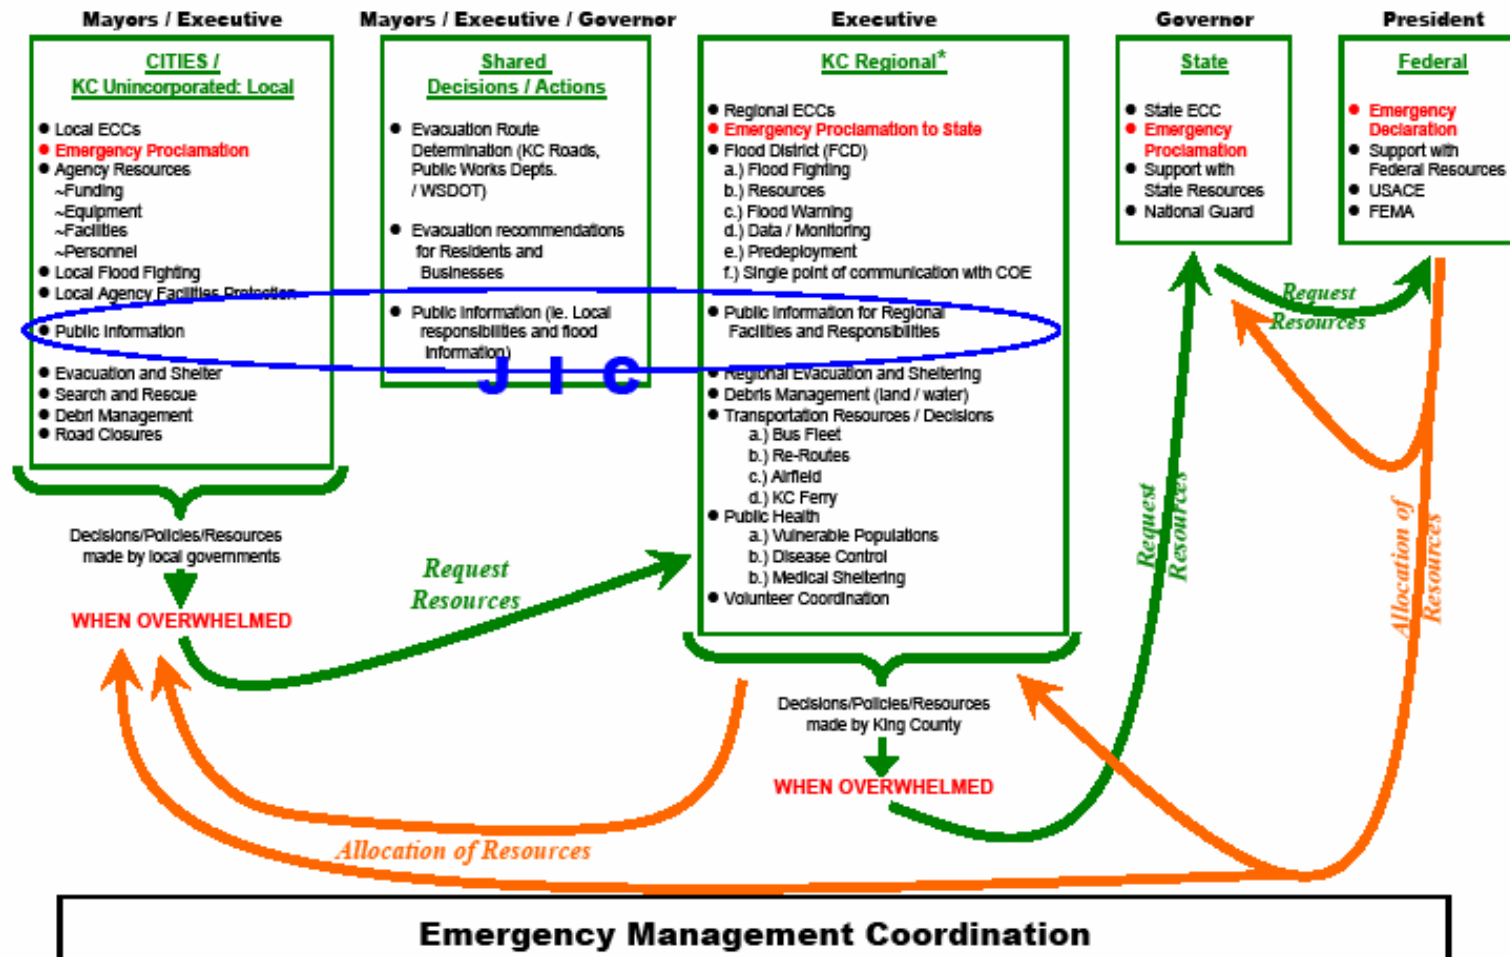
Mayors / Executive

CITIES /
KC Unincorporated: Local

- Local ECCs
- Emergency Proclamation
- Agency Resources
~Funding
~Equipment
~Facilities
~Personnel
- Local Flood Fighting
- Local Agency Facilities Protection
- Public Information
- Evacuation and Shelter
- Search and Rescue
- Debri Management
- Road Closures

Decisions/Policies/Resources made by local governments

WHEN OVERWHELMED

Mayors / Executive / Governor

Shared
Decisions / Actions

- Evacuation Route Determination (KC Roads, Public Works Depts. / WSDOT)
- Evacuation recommendations for Residents and Businesses
- Public Information (ie. Local responsibilities and flood information)

J I C

Executive

KC Regional*

- Regional ECCs
- Emergency Proclamation to State
- Flood District (FCD)
a.) Flood Fighting
b.) Resources
c.) Flood Warning
d.) Data / Monitoring
e.) Predeployment
f.) Single point of communication with COE
- Public Information for Regional Facilities and Responsibilities
- Regional Evacuation and Sheltering
- Debris Management (land / water)
- Transportation Resources / Decisions
a.) Bus Fleet
b.) Re-Routes
c.) Airfield
d.) KC Ferry
- Public Health
a.) Vulnerable Populations
b.) Disease Control
b.) Medical Sheltering
- Volunteer Coordination

Decisions/Policies/Resources made by King County

WHEN OVERWHELMED

Governor

State

- State ECC
- Emergency Proclamation
- Support with State Resources
- National Guard

President

Federal

- Emergency Declaration
- Support with Federal Resources
- USACE
- FEMA

Request Resources

Request Resources

Request Resources

Allocation of Resources

Allocation of Resources

Emergency Management Coordination